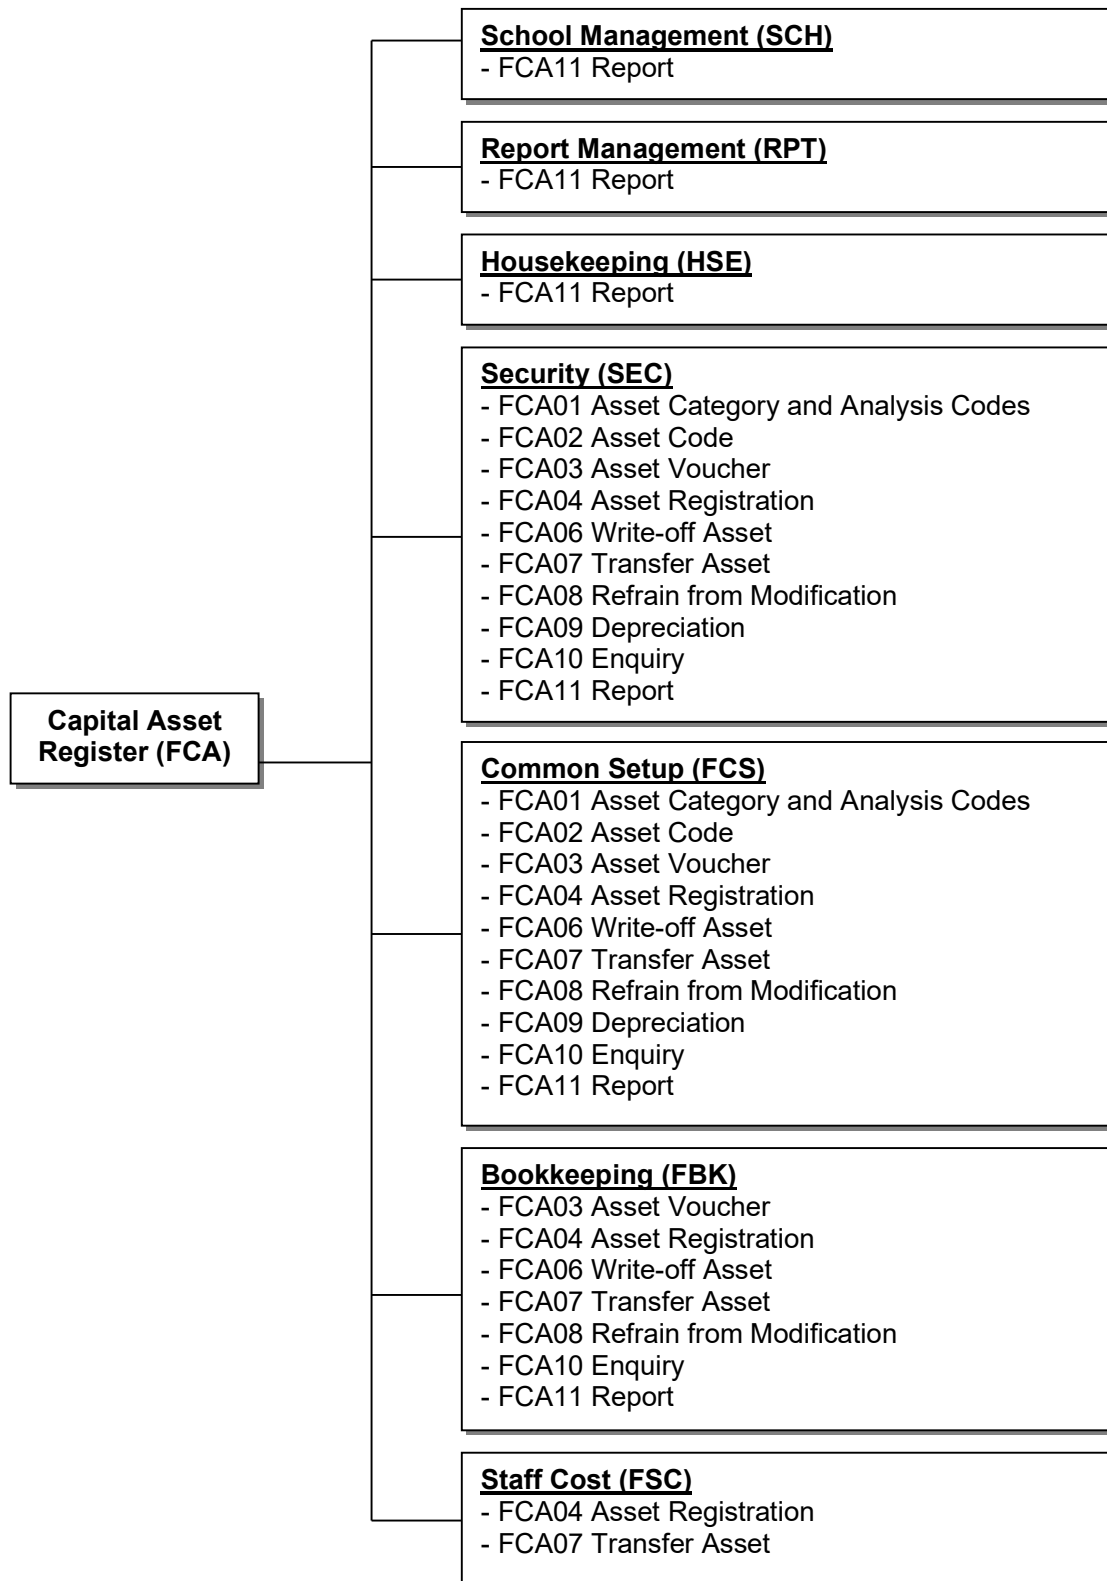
Capital Asset Register (FCA)

School Management (SCH)
- FCA11 Report

Report Management (RPT)
- FCA11 Report

Housekeeping (HSE)
- FCA11 Report

Security (SEC)
- FCA01 Asset Category and Analysis Codes
- FCA02 Asset Code
- FCA03 Asset Voucher
- FCA04 Asset Registration
- FCA06 Write-off Asset
- FCA07 Transfer Asset
- FCA08 Refrain from Modification
- FCA09 Depreciation
- FCA10 Enquiry
- FCA11 Report

Common Setup (FCS)
- FCA01 Asset Category and Analysis Codes
- FCA02 Asset Code
- FCA03 Asset Voucher
- FCA04 Asset Registration
- FCA06 Write-off Asset
- FCA07 Transfer Asset
- FCA08 Refrain from Modification
- FCA09 Depreciation
- FCA10 Enquiry
- FCA11 Report

Bookkeeping (FBK)
- FCA03 Asset Voucher
- FCA04 Asset Registration
- FCA06 Write-off Asset
- FCA07 Transfer Asset
- FCA08 Refrain from Modification
- FCA10 Enquiry
- FCA11 Report

Staff Cost (FSC)
- FCA04 Asset Registration
- FCA07 Transfer Asset